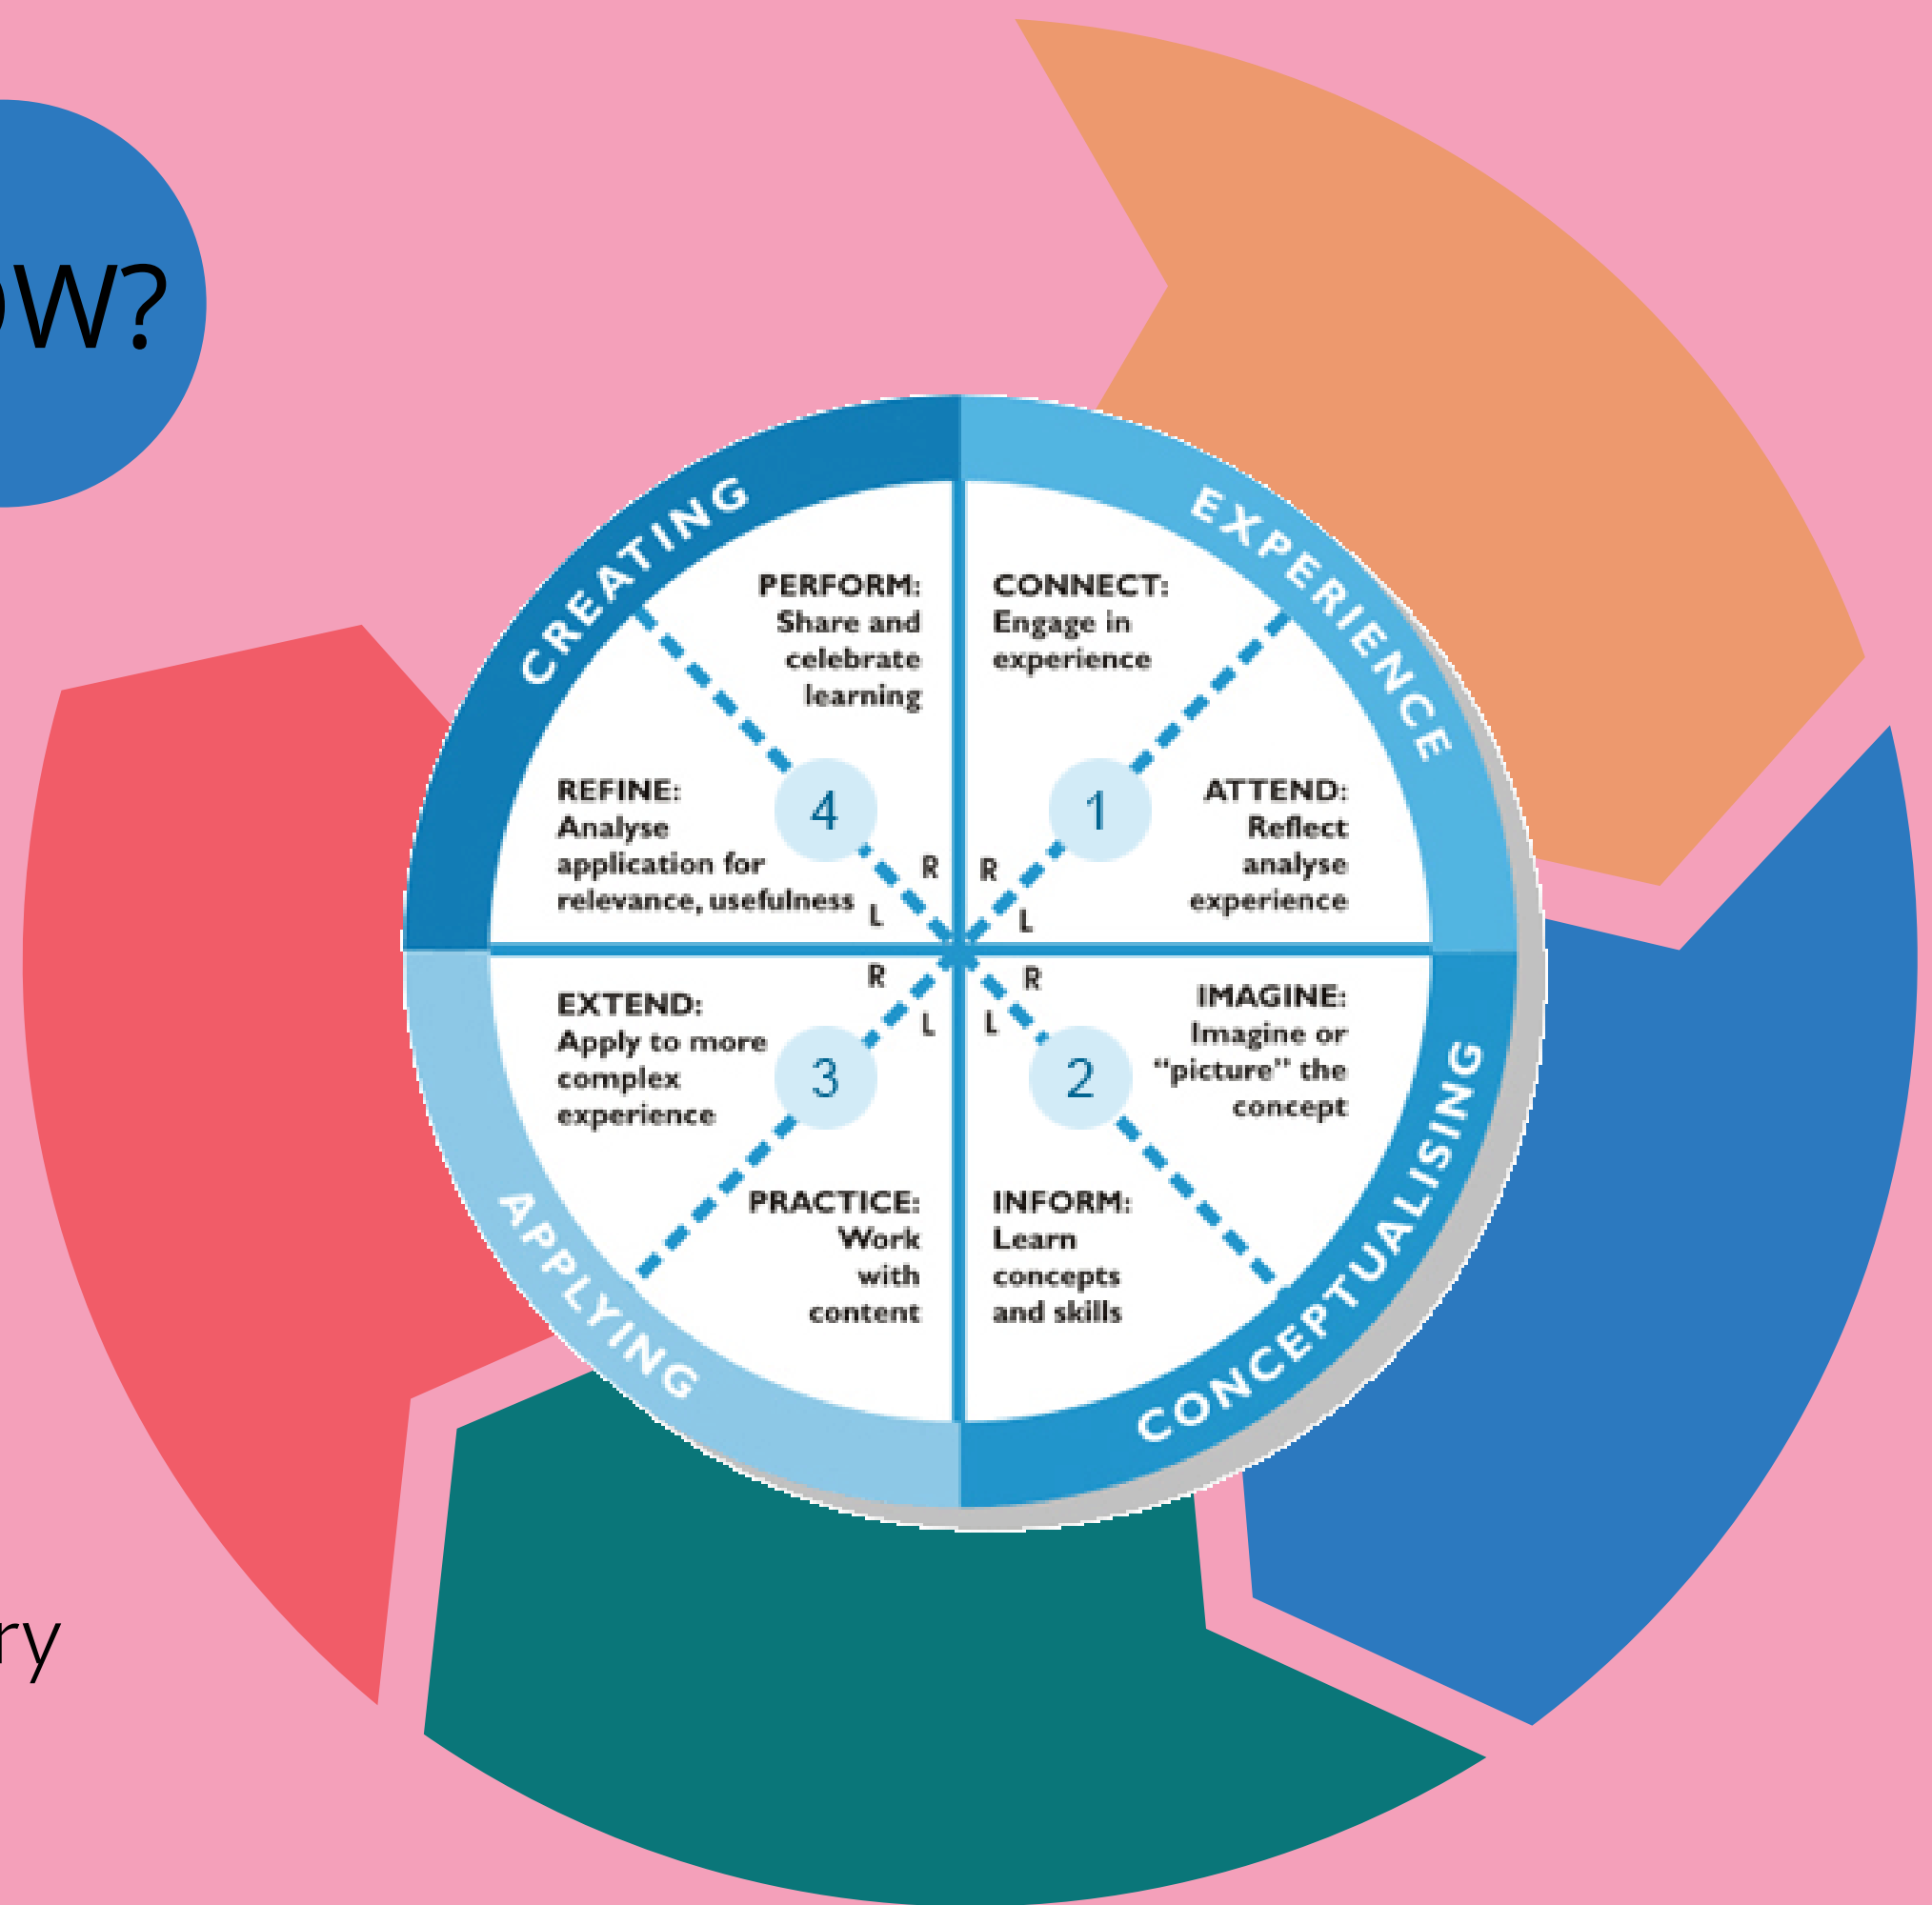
ow?

ry

CREATING

EXPERIENCE

CONCEPTUALISING

APPLYING

PERFORM: Share and celebrate learning

CONNECT: Engage in experience

REFINE: Analyse application for relevance, usefulness

4

1

ATTEND: Reflect analyse experience

R R
L L
R R
L L

EXTEND: Apply to more complex experience

3

2

IMAGINE: Imagine or "picture" the concept

PRACTICE: Work with content

INFORM: Learn concepts and skills